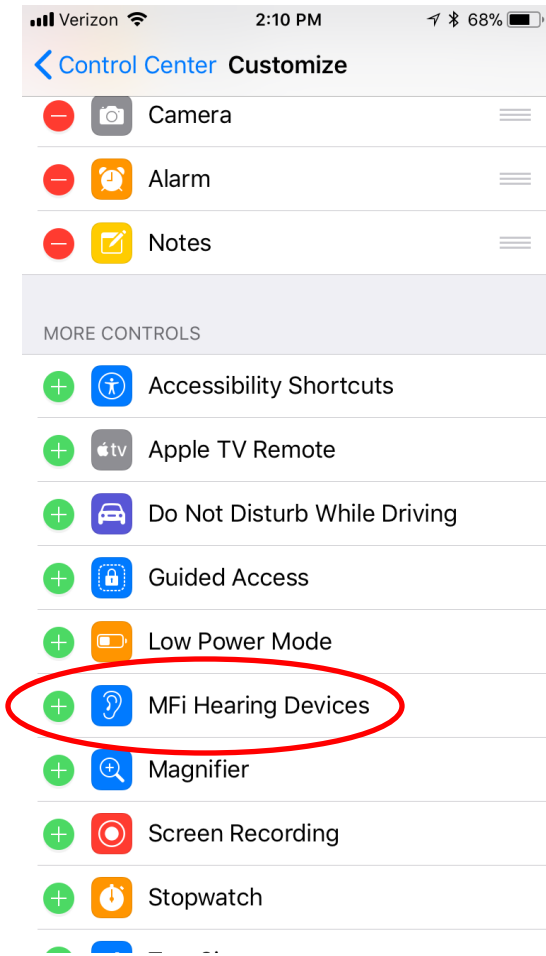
Verizon 2:10 PM 68%

Control Center Customize

Camera

Alarm

Notes

MORE CONTROLS

Accessibility Shortcuts

tv Apple TV Remote

Do Not Disturb While Driving

Guided Access

Low Power Mode

MFi Hearing Devices

Magnifier

Screen Recording

Stopwatch

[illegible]